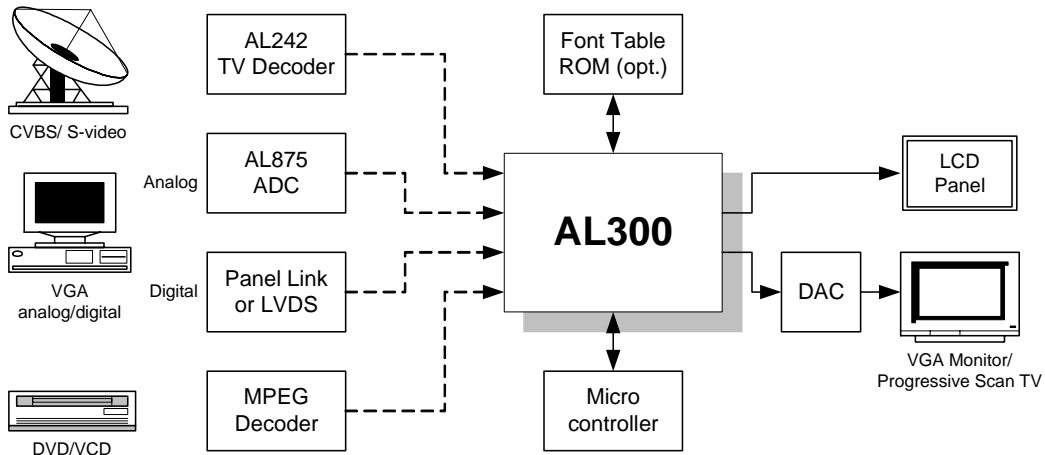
CVBS/ S-video

VGA analog/digital

DVD/VCD

Analog

Digital

AL242 TV Decoder

AL875 ADC

Panel Link or LVDS

MPEG Decoder

Font Table ROM (opt.)

AL300

Micro controller

LCD Panel

DAC

VGA Monitor/ Progressive Scan TV